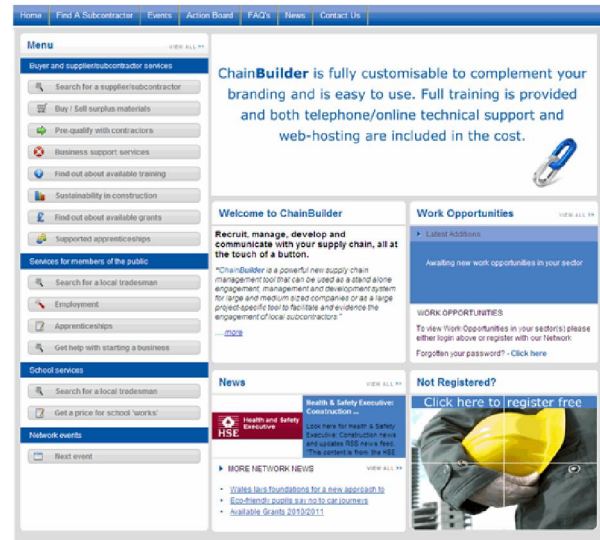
Home | Find A Subcontractor | Events | Action Board | FAQ's | News | Contact Us

Menu
VIEW ALL

Buyer and supplier/subcontractor services
Search for a supplier/subcontractor
Buy / Sell surplus materials
Pre-qualify with contractors
Business support services
Find out about available training
Sustainability in construction
Find out about available grants
Supported apprenticeships

Services for members of the public
Search for a local tradesman
Employment
Apprenticeships
Get help with starting a business

School services
Search for a local tradesman
Get a price for school 'works'

Network events
Next event

ChainBuilder is fully customisable to complement your branding and is easy to use. Full training is provided and both telephone/online technical support and web-hosting are included in the cost.

Welcome to ChainBuilder

Recruit, manage, develop and communicate with your supply chain, all at the touch of a button.

"ChainBuilder is a powerful new supply chain management tool that can be used as a stand alone engagement, management and development system for large and medium sized companies or as a large project-specific tool to facilitate and evidence the engagement of local subcontractors."

....more

Work Opportunities
VIEW ALL

Latest Additions

Awaiting new work opportunities in your sector

WORK OPPORTUNITIES
To view Work Opportunities in your sector(s) please either login above or register with our Network

Forgotten your password? - Click here

News
VIEW ALL

Health and Safety Executive
HSE

Health & Safety Executive: Construction ...

Look here for Health & Safety Executive: Construction news and updates RSS news feed. "This content is from the HSE

MORE NETWORK NEWS
VIEW ALL

Wales lays foundations for a new approach to
Eco-friendly pupils say no to car journeys
Available Grants 2010/2011

Not Registered?

Click here to register free